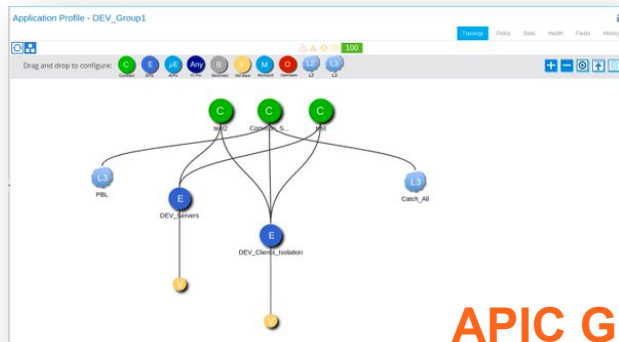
Application Profile - DEV_Group1

Topology Policy Stats Health Faults History

100

Drag and drop to configure: C Contract E EPG µE uEPG Any VZ Any B Bd/router V VM Node M Microseg O OpenStack L2 L3

C test2
C Common_S...
C test

L3 PBL
E DEV_Servers
E DEV_Clients_Isolation
L3 Catch_All

V
V

APIC G